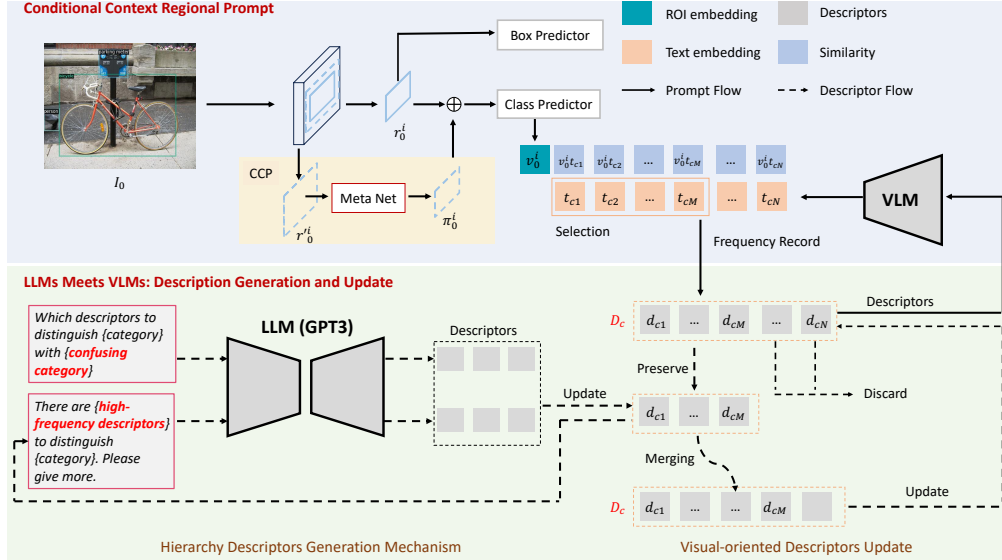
Conditional Context Regional Prompt

ROI embedding
Descriptors
Text embedding
Similarity
Prompt Flow
Descriptor Flow

Box Predictor
Class Predictor
$I_0$
$r_0^i$
CCP
Meta Net
$r'^i_0$
$\pi_0^i$

$v_0^i$ $v_0^i t_{c1}$ $v_0^i t_{c2}$ … $v_0^i t_{cM}$ … $v_0^i t_{cN}$
$t_{c1}$ $t_{c2}$ … $t_{cM}$ … $t_{cN}$
Selection
Frequency Record
VLM

LLMs Meets VLMs: Description Generation and Update

Which descriptors to distinguish {category} with {confusing category}

There are {high-frequency descriptors} to distinguish {category}. Please give more.

LLM (GPT3)
Descriptors
Update

$D_c$ $d_{c1}$ … $d_{cM}$ … $d_{cN}$
Descriptors
Preserve
$d_{c1}$ … $d_{cM}$
Discard
Merging
$D_c$ $d_{c1}$ … $d_{cM}$
Update

Hierarchy Descriptors Generation Mechanism
Visual-oriented Descriptors Update